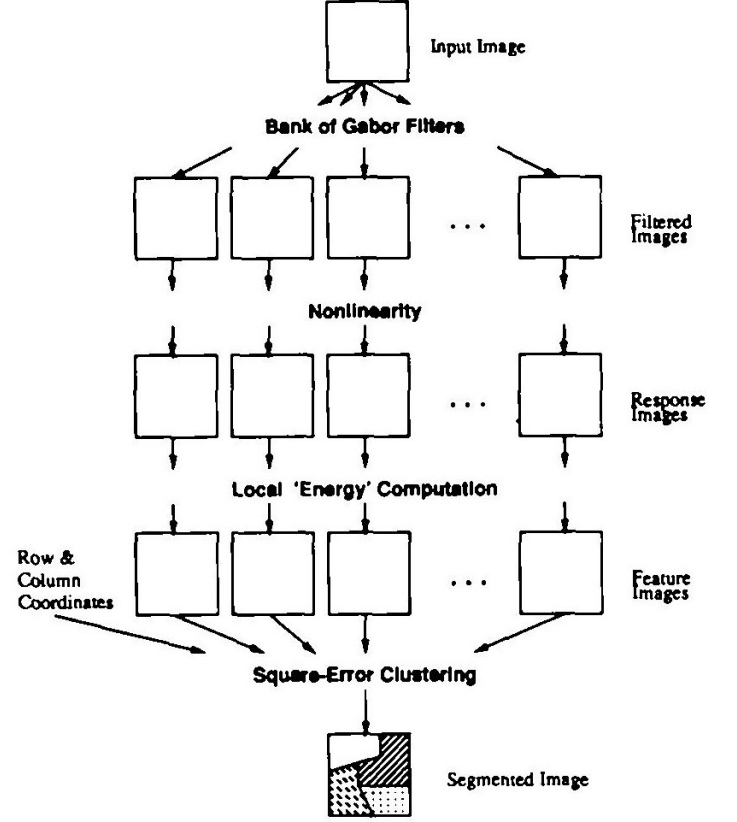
Input Image

Bank of Gabor Filters

. . .

Filtered Images

Nonlinearity

. . .

Response Images

Local 'Energy' Computation

Row & Column Coordinates

. . .

Feature Images

Square-Error Clustering

Segmented Image